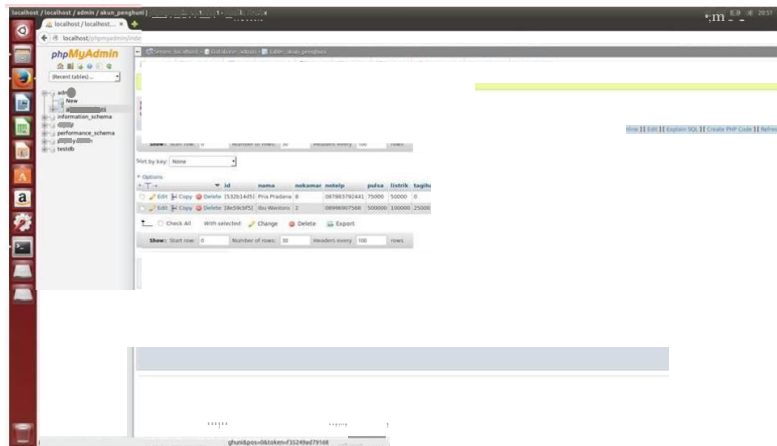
localhost / localhost / admin / akun_penghuni

localhost / localhost... ×

localhost/phpmyadmin/inde

20:51

phpMyAdmin

(Recent tables) ...

adm

New

a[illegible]ni

information_schema

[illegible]

performance_schema

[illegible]

testdb

Server: localhost » Database: admin » Table: akun_penghuni

iline ] [ Edit ] [ Explain SQL ] [ Create PHP Code ] [ Refre

Show: Start row: 0 Number of rows: 30 Headers every 100 rows

Sort by key: None

+ Options

| | | | id | nama | nokamar | notelp | pulsa | listrik | tagih |
|---|---|---|---|---|---|---|---|---|---|
| Edit | Copy | Delete | [532b14d5] | Pria Pradana | 8 | 087983792441 | 75000 | 50000 | 0 |
| Edit | Copy | Delete | [8e59cbf5] | Ibu Wiestoro | 2 | 08986967568 | 500000 | 100000 | 25000 |

Check All With selected: Change Delete Export

Show: Start row: 0 Number of rows: 30 Headers every 100 rows

ghuni&pos=0&token=f33249ad79168